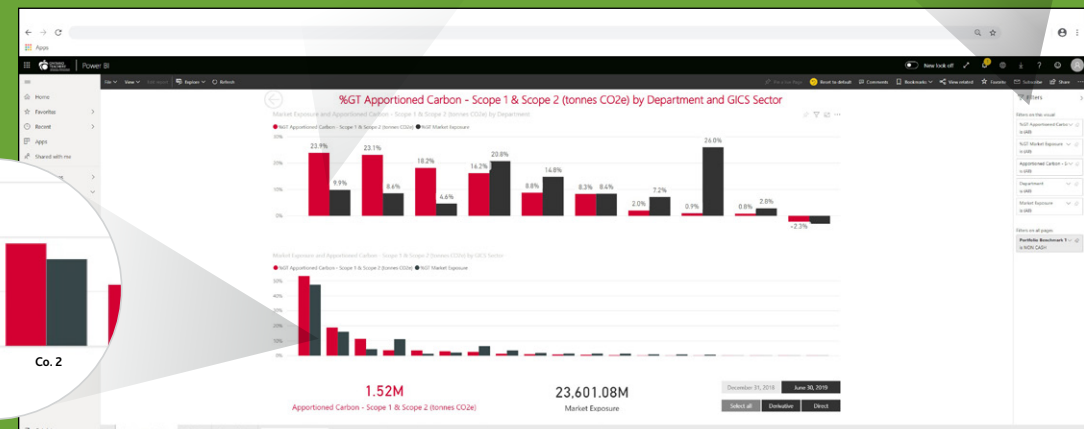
Apps

Power BI

New look off

File View Explore Refresh

Reset to default Comments Bookmarks View related Contacts Subscribe Share

Home
Favorites
Recent
Apps
Shared with me

%GT Apportioned Carbon - Scope 1 & Scope 2 (tonnes CO2e) by Department and GICS Sector

Market Exposure and Apportioned Carbon - Scope 1 & Scope 2 (tonnes CO2e) by Department

%GT Apportioned Carbon - Scope 1 & Scope 2 (tonnes CO2e) %GT Market Exposure

30%
20%
10%
0%

23.9% 9.9% 23.1% 8.6% 18.2% 4.6% 16.2% 20.8% 8.8% 14.8% 8.3% 8.4% 2.0% 7.2% 0.9% 26.0% 0.8% 2.8% -2.3%

Market Exposure and Apportioned Carbon - Scope 1 & Scope 2 (tonnes CO2e) by GICS Sector

%GT Apportioned Carbon - Scope 1 & Scope 2 (tonnes CO2e) %GT Market Exposure

50%
40%
30%
20%
10%
0%

1.52M
Apportioned Carbon - Scope 1 & Scope 2 (tonnes CO2e)

23,601.08M
Market Exposure

December 31, 2018 June 30, 2019

Select all Derivative Direct

Filters

Filters on this visual

%GT Apportioned Carbon
is (All)

%GT Market Exposure
is (All)

Apportioned Carbon
is (All)

Department
is (All)

Market Exposure
is (All)

Filters on all pages

Portfolio Benchmark
is NON CASH

Co. 2